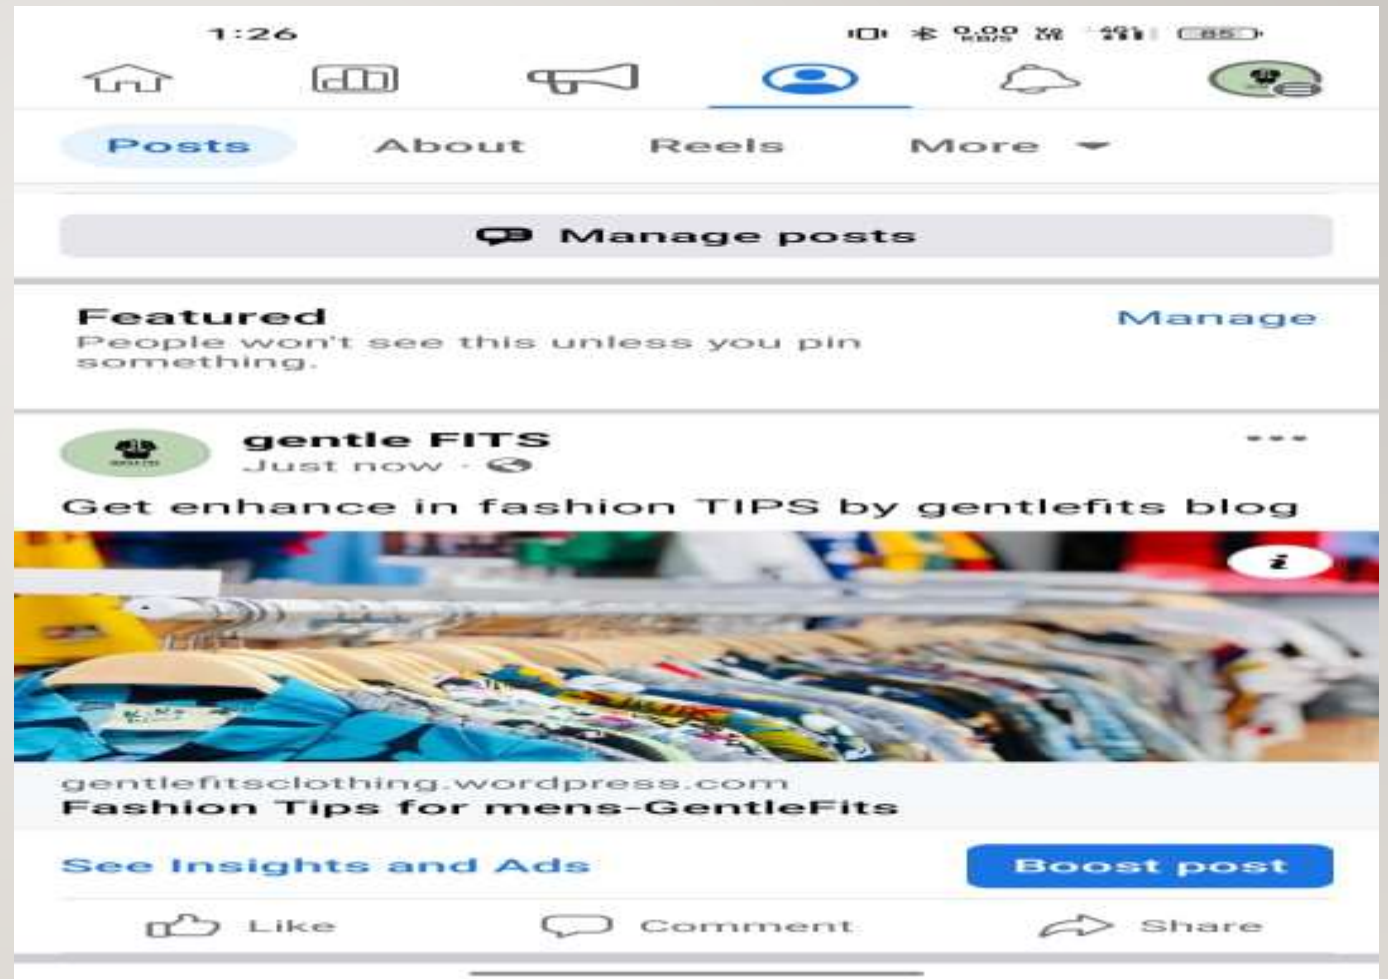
1:26

0.00 KB/S

85

Posts About Reels More

Manage posts

Featured
People won't see this unless you pin something.

Manage

gentle FITS
Just now ·

Get enhance in fashion TIPS by gentlefits blog

gentlefitsclothing.wordpress.com
Fashion Tips for mens-GentleFits

See Insights and Ads

Boost post

Like Comment Share